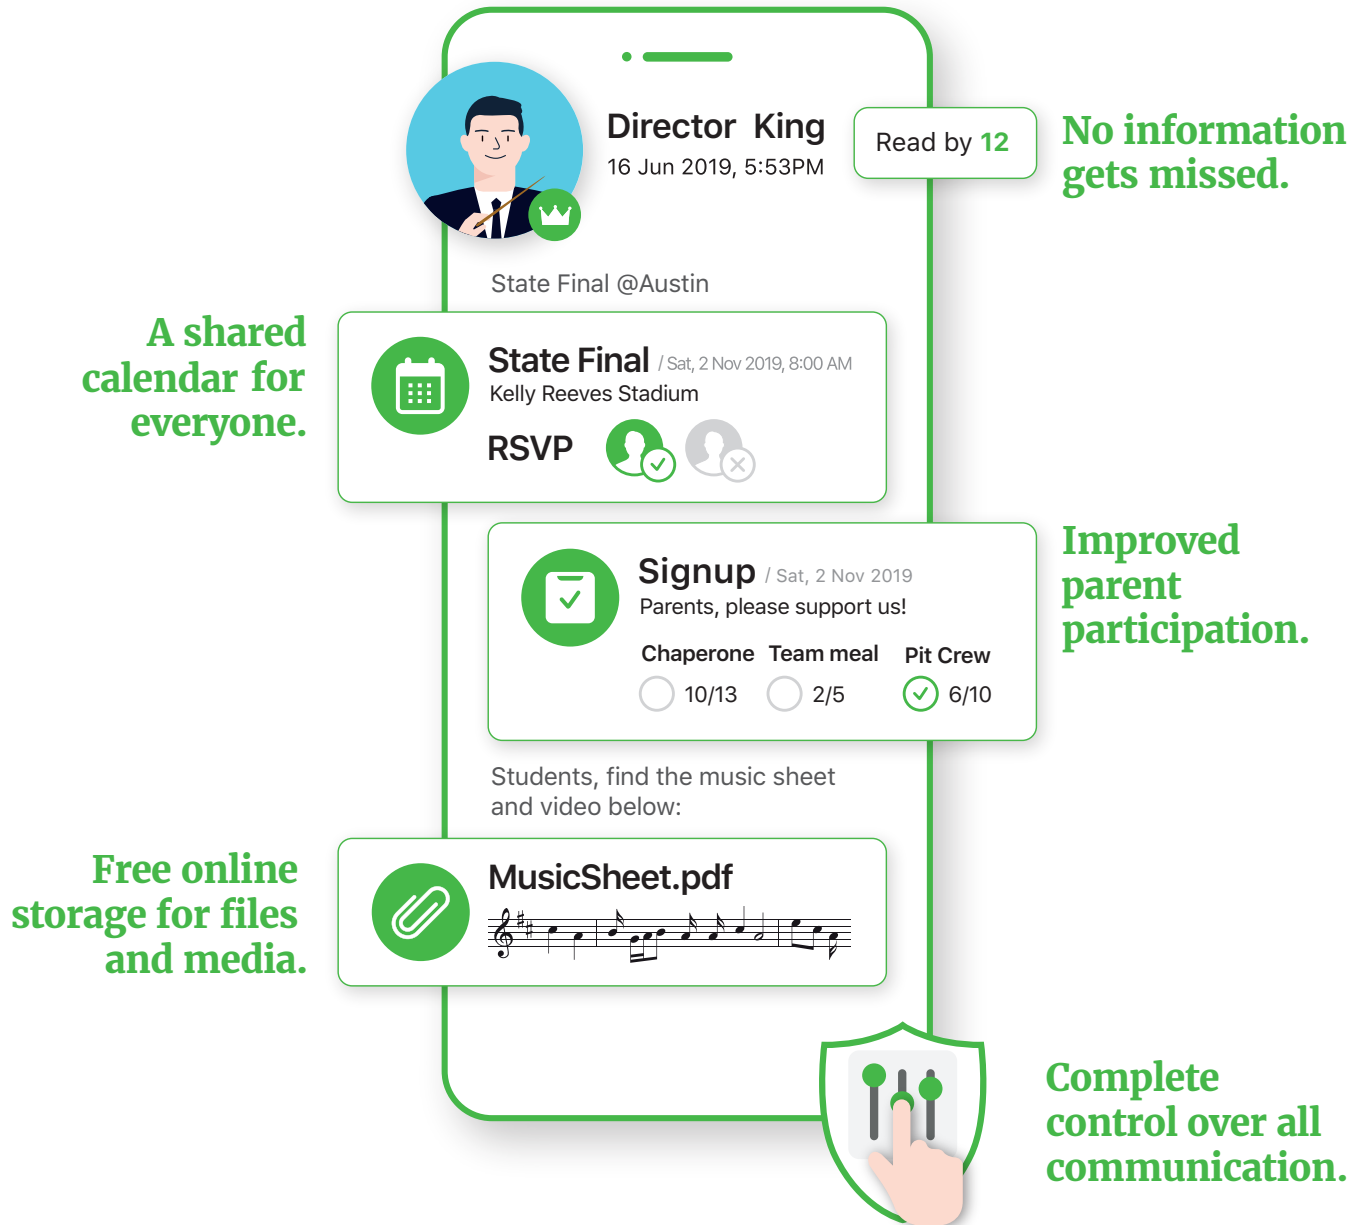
Director King
16 Jun 2019, 5:53PM

Read by 12

No information gets missed.

State Final @Austin

A shared calendar for everyone.

State Final / Sat, 2 Nov 2019, 8:00 AM
Kelly Reeves Stadium
RSVP

Signup / Sat, 2 Nov 2019
Parents, please support us!

| Chaperone | Team meal | Pit Crew |
|---|---|---|
| 10/13 | 2/5 | 6/10 |

Improved parent participation.

Students, find the music sheet and video below:

Free online storage for files and media.

MusicSheet.pdf

Complete control over all communication.